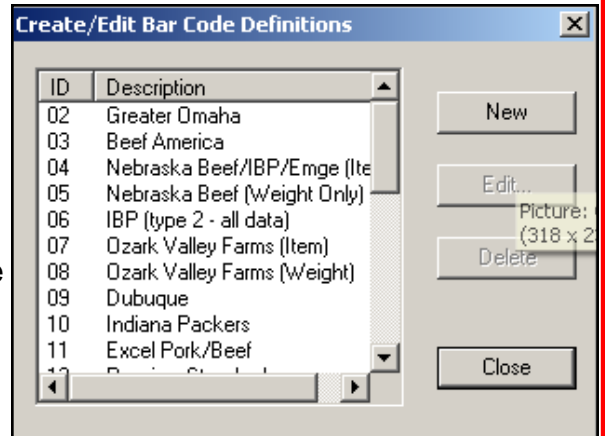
Create/Edit Bar Code Definitions

| ID | Description |
|---|---|
| 02 | Greater Omaha |
| 03 | Beef America |
| 04 | Nebraska Beef/IBP/Emge (Ite |
| 05 | Nebraska Beef (Weight Only) |
| 06 | IBP (type 2 - all data) |
| 07 | Ozark Valley Farms (Item) |
| 08 | Ozark Valley Farms (Weight) |
| 09 | Dubuque |
| 10 | Indiana Packers |
| 11 | Excel Pork/Beef |

New

Edit...

Picture: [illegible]
(318 x 2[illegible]

Delete

Close